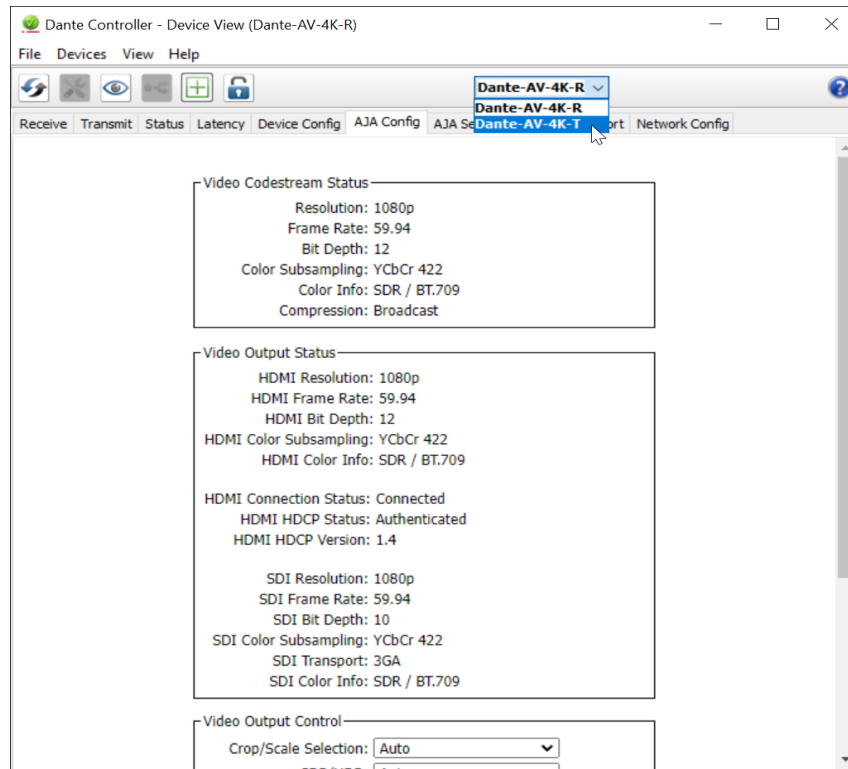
Dante Controller - Device View (Dante-AV-4K-R)

File Devices View Help

Dante-AV-4K-R
Dante-AV-4K-R
Dante-AV-4K-T

Receive Transmit Status Latency Device Config AJA Config AJA Se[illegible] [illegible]rt Network Config

Video Codestream Status
Resolution: 1080p
Frame Rate: 59.94
Bit Depth: 12
Color Subsampling: YCbCr 422
Color Info: SDR / BT.709
Compression: Broadcast

Video Output Status
HDMI Resolution: 1080p
HDMI Frame Rate: 59.94
HDMI Bit Depth: 12
HDMI Color Subsampling: YCbCr 422
HDMI Color Info: SDR / BT.709

HDMI Connection Status: Connected
HDMI HDCP Status: Authenticated
HDMI HDCP Version: 1.4

SDI Resolution: 1080p
SDI Frame Rate: 59.94
SDI Bit Depth: 10
SDI Color Subsampling: YCbCr 422
SDI Transport: 3GA
SDI Color Info: SDR / BT.709

Video Output Control
Crop/Scale Selection: Auto
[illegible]